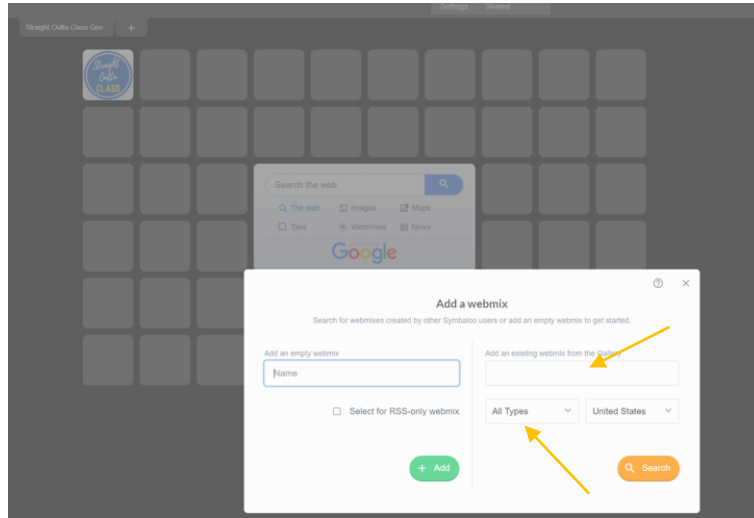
Settings Shared

Straight Outta Class Gen +

Straight Outta CLASS

Search the web

The web Images Maps

Tiles Webmixes News

Google

?
×

Add a webmix

Search for webmixes created by other Symbaloo users or add an empty webmix to get started.

Add an empty webmix

Name

Select for RSS-only webmix

Add

Add an existing webmix from the Gallery

All Types

United States

Search